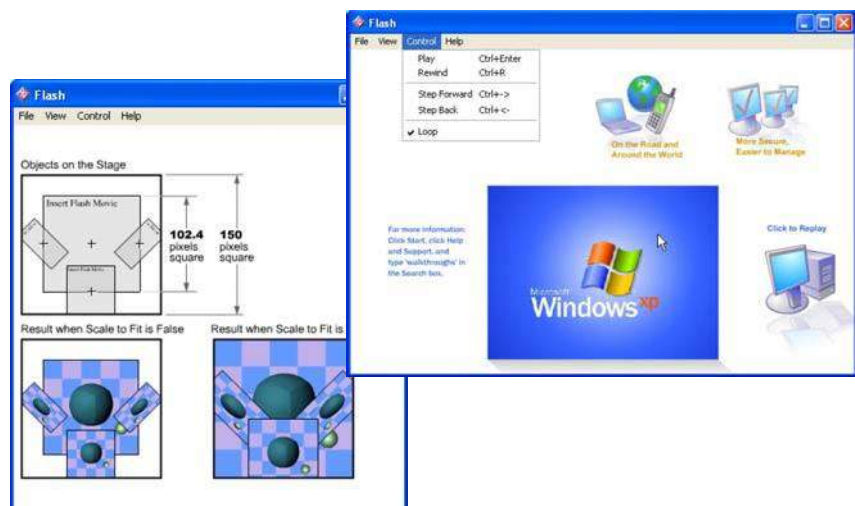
Flash

File View Control Help

Objects on the Stage

Insert Flash Movie

102.4 pixels square

150 pixels square

Result when Scale to Fit is False

Result when Scale to Fit is

Flash

File View Control Help

Play Ctrl+Enter
Rewind Ctrl+R
Step Forward Ctrl+->
Step Back Ctrl+<-
Loop

On the Road and Around the World

More Secure, Easier to Manage

For more information: Click Start, click Help and Support, and type 'walkthroughs' in the Search box.

Microsoft Windows xp

Click to Replay